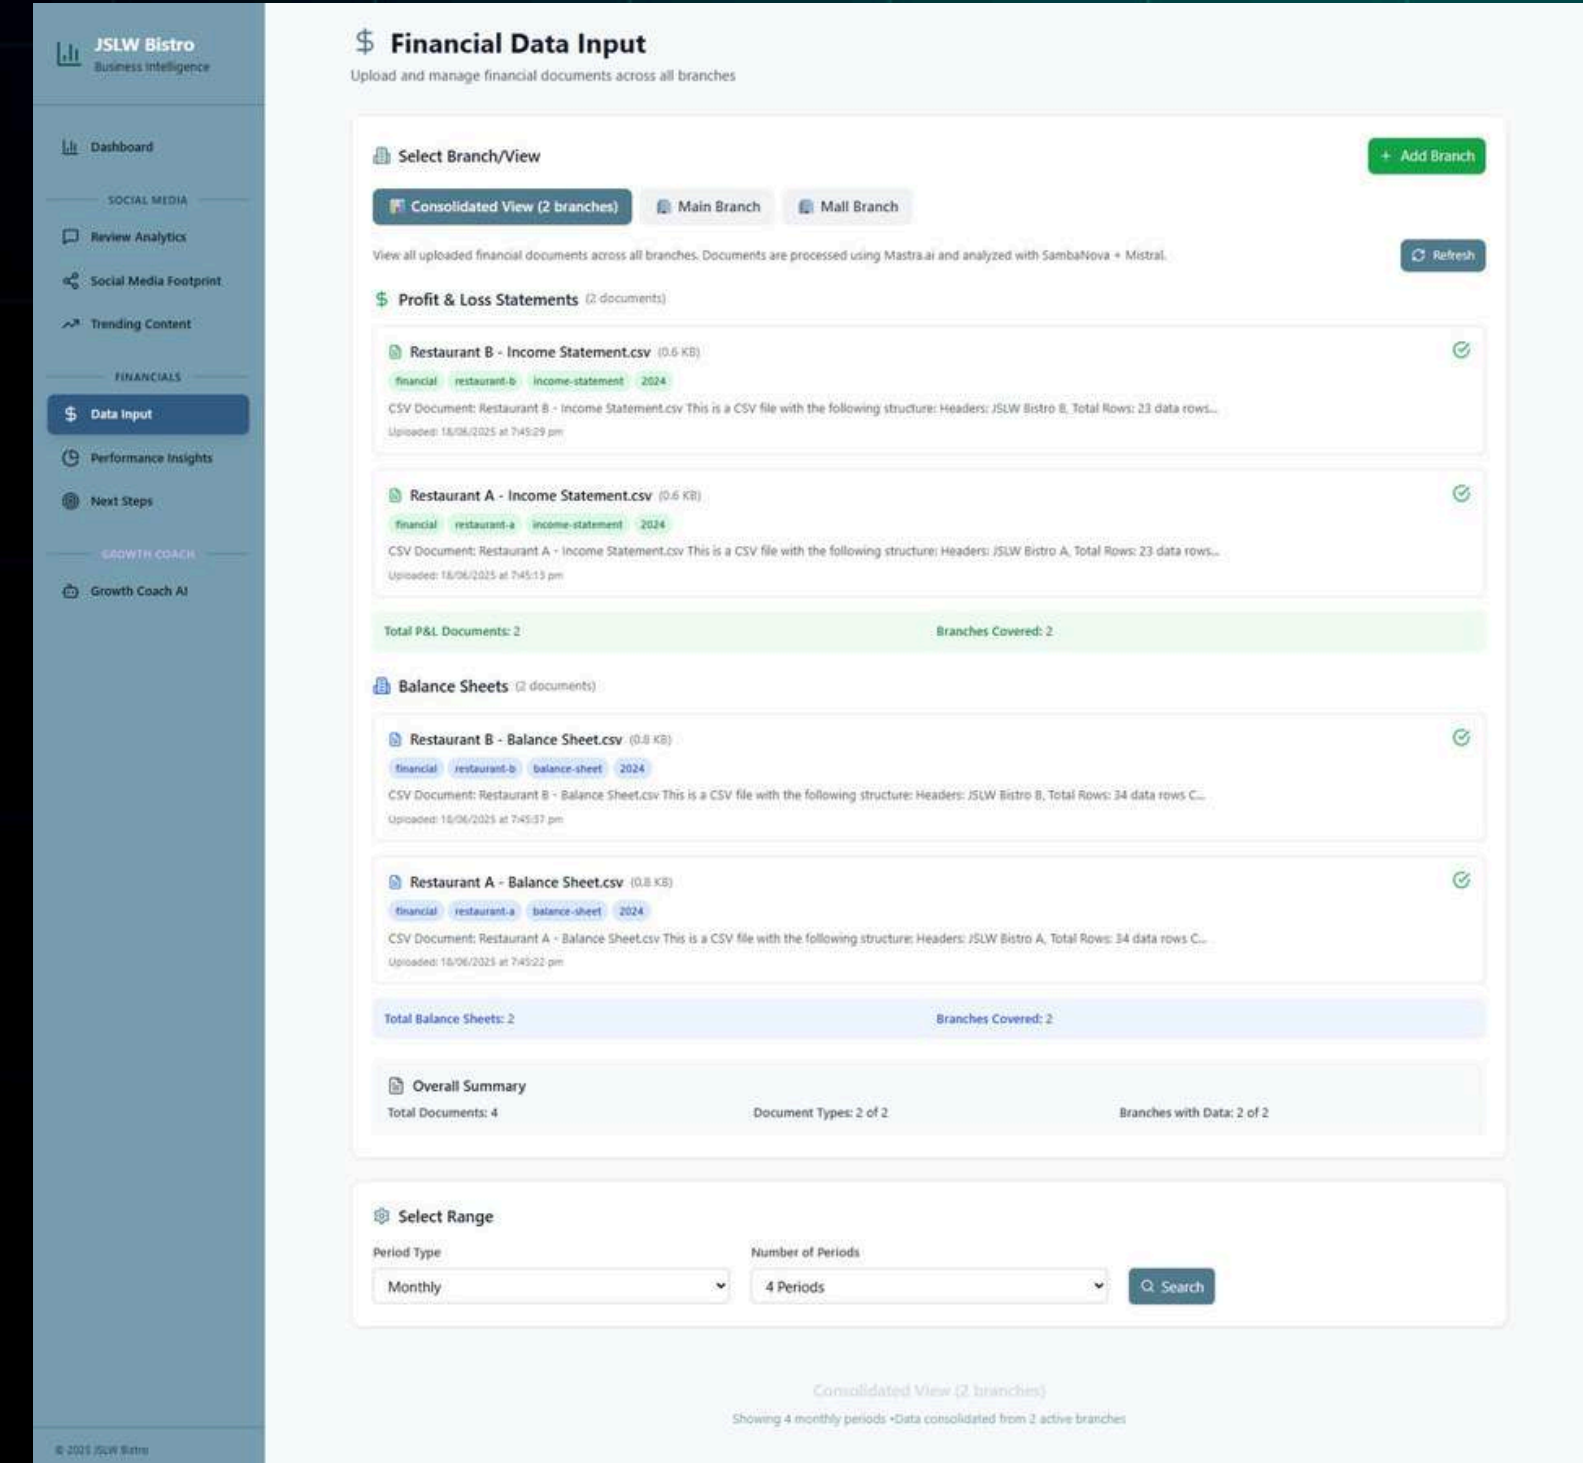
JSLW Bistro
Business Intelligence

Dashboard

SOCIAL MEDIA

Review Analytics

Social Media Footprint

Trending Content

FINANCIALS

Data Input

Performance Insights

Next Steps

GROWTH COACH

Growth Coach AI

© 2025 JSLW Bistro

$ Financial Data Input

Upload and manage financial documents across all branches

Select Branch/View

+ Add Branch

Consolidated View (2 branches) Main Branch Mall Branch

View all uploaded financial documents across all branches. Documents are processed using Mastra.ai and analyzed with SambaNova + Mistral.

Refresh

$ Profit & Loss Statements (2 documents)

Restaurant B - Income Statement.csv (0.6 KB)

financial restaurant-b income-statement 2024

CSV Document: Restaurant B - Income Statement.csv This is a CSV file with the following structure: Headers: JSLW Bistro B, Total Rows: 23 data rows...

Uploaded: 18/06/2025 at 7:45:29 pm

Restaurant A - Income Statement.csv (0.6 KB)

financial restaurant-a income-statement 2024

CSV Document: Restaurant A - Income Statement.csv This is a CSV file with the following structure: Headers: JSLW Bistro A, Total Rows: 23 data rows...

Uploaded: 18/06/2025 at 7:45:13 pm

Total P&L Documents: 2

Branches Covered: 2

Balance Sheets (2 documents)

Restaurant B - Balance Sheet.csv (0.8 KB)

financial restaurant-b balance-sheet 2024

CSV Document: Restaurant B - Balance Sheet.csv This is a CSV file with the following structure: Headers: JSLW Bistro B, Total Rows: 34 data rows C...

Uploaded: 18/06/2025 at 7:45:37 pm

Restaurant A - Balance Sheet.csv (0.8 KB)

financial restaurant-a balance-sheet 2024

CSV Document: Restaurant A - Balance Sheet.csv This is a CSV file with the following structure: Headers: JSLW Bistro A, Total Rows: 34 data rows C...

Uploaded: 18/06/2025 at 7:45:22 pm

Total Balance Sheets: 2

Branches Covered: 2

Overall Summary

Total Documents: 4

Document Types: 2 of 2

Branches with Data: 2 of 2

Select Range

Period Type

Monthly

Number of Periods

4 Periods

Search

Consolidated View (2 branches)

Showing 4 monthly periods •Data consolidated from 2 active branches